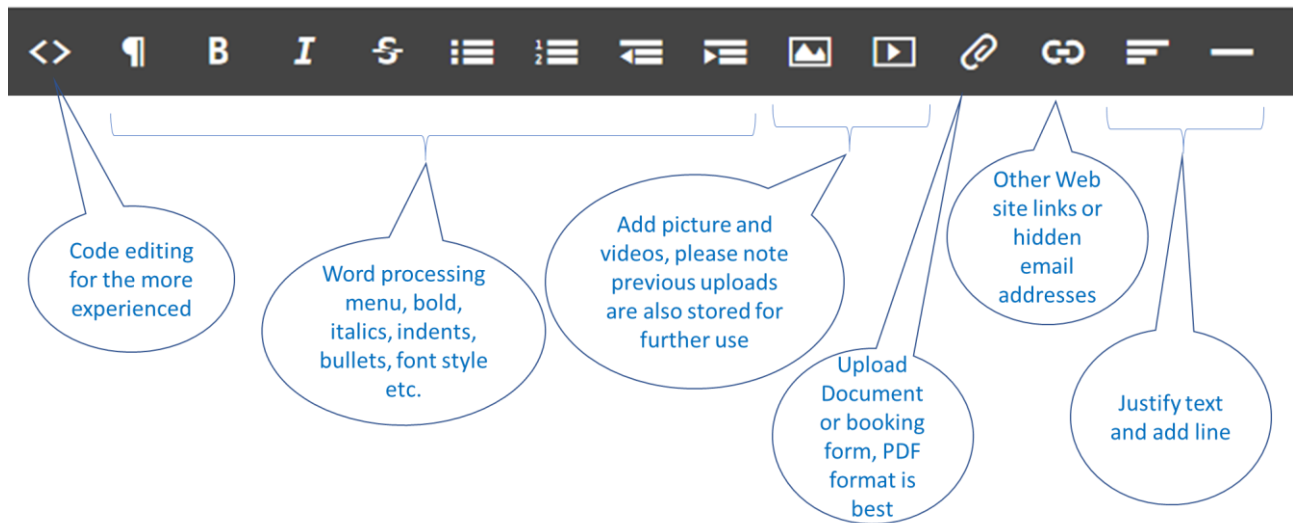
¶ B I

Code editing for the more experienced

Word processing menu, bold, italics, indents, bullets, font style etc.

Add picture and videos, please note previous uploads are also stored for further use

Other Web site links or hidden email addresses

Upload Document or booking form, PDF format is best

Justify text and add line